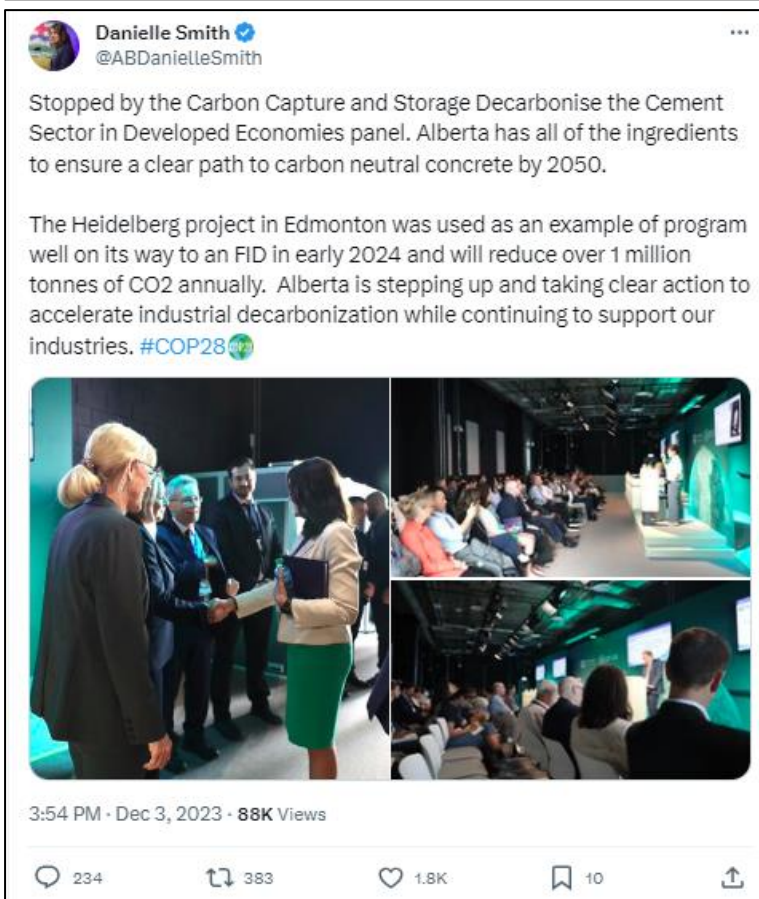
Danielle Smith
@ABDanielleSmith

Stopped by the Carbon Capture and Storage Decarbonise the Cement Sector in Developed Economies panel. Alberta has all of the ingredients to ensure a clear path to carbon neutral concrete by 2050.

The Heidelberg project in Edmonton was used as an example of program well on its way to an FID in early 2024 and will reduce over 1 million tonnes of CO2 annually. Alberta is stepping up and taking clear action to accelerate industrial decarbonization while continuing to support our industries. #COP28

3:54 PM · Dec 3, 2023 · 88K Views

234 383 1.8K 10